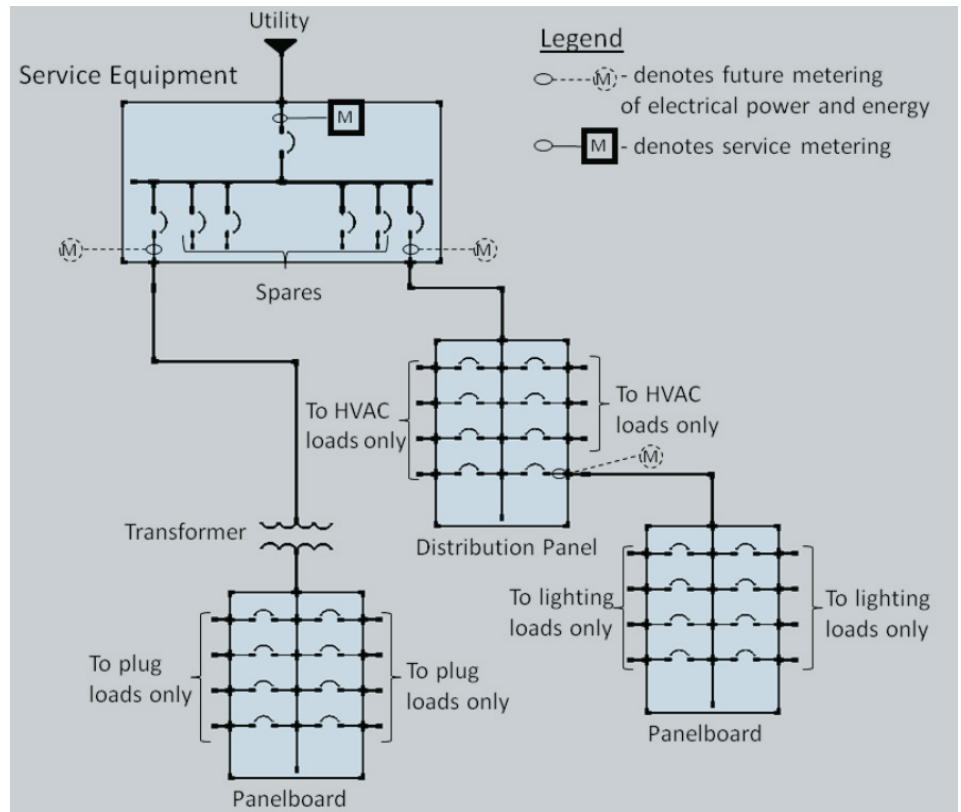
Utility

Legend
M - denotes future metering of electrical power and energy
M - denotes service metering

Service Equipment

M

M

M

Spares

To HVAC loads only

To HVAC loads only

M

Transformer

Distribution Panel

To lighting loads only

To lighting loads only

To plug loads only

To plug loads only

Panelboard

Panelboard